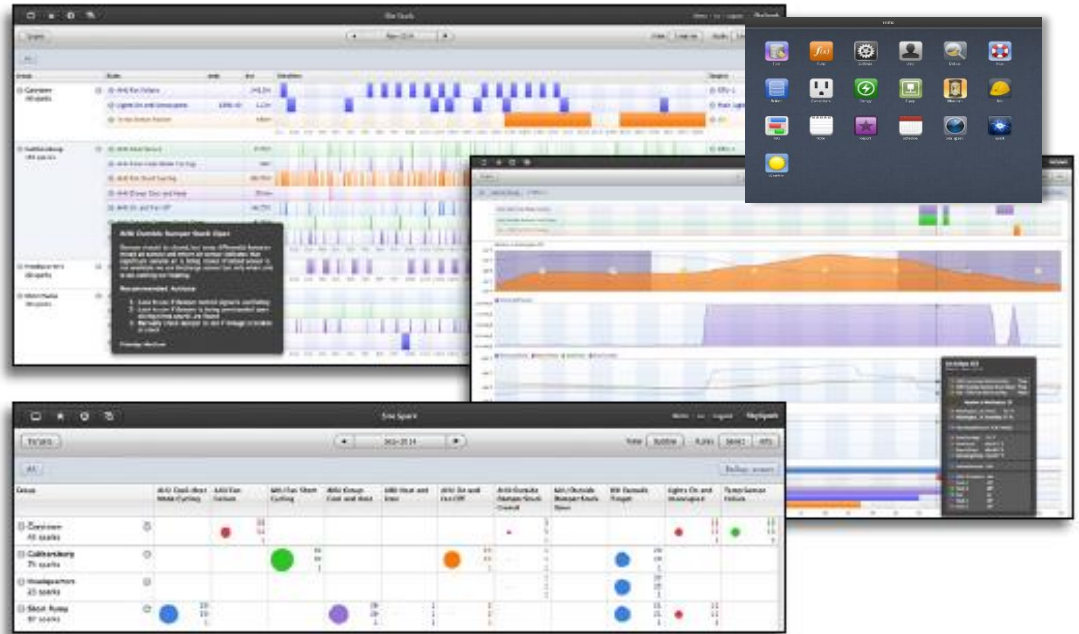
Site Spark

AHU Outside Damper Stuck Open

Recommended Actions

Site Spark

Group

Garrison

Culbertsburg

Headquarters

Short Pump

AHU Cool-Heat Mode Cycling

AHU Fan Failure

AHU Fan Short Cycling

AHU Group Cool and Heat

AHU Heat and Cool

AHU On and Fan Off

AHU Outside Damper Stuck Closed

AHU Outside Damper Stuck Open

RTU Exhaust Target

Lights On and Unoccupied

Temp Sensor Failure

All

Timeline

Table

Spark

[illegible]